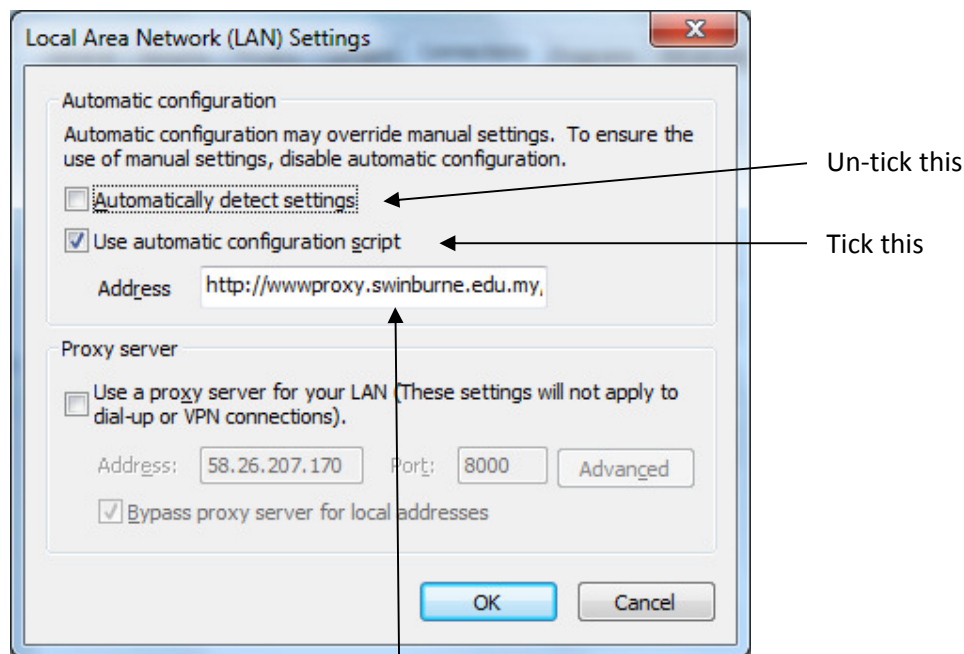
Local Area Network (LAN) Settings

Automatic configuration

Automatic configuration may override manual settings. To ensure the use of manual settings, disable automatic configuration.

Automatically detect settings

Use automatic configuration script

Address http://wwwproxy.swinburne.edu.my,

Proxy server

Use a proxy server for your LAN (These settings will not apply to dial-up or VPN connections).

Address: 58.26.207.170 Port: 8000 Advanced

Bypass proxy server for local addresses

OK Cancel

Un-tick this

Tick this